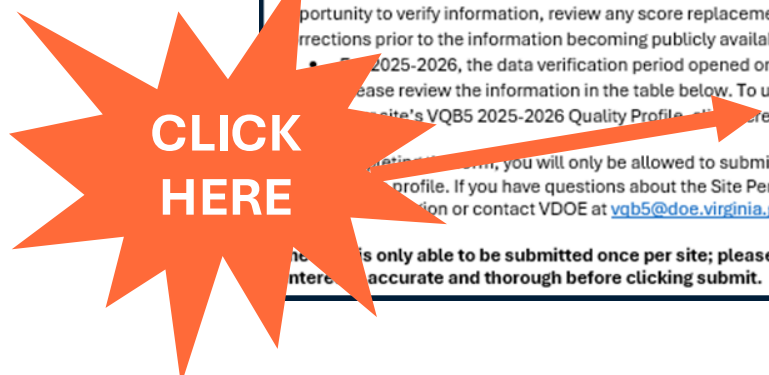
CLICK HERE

pportunity to verify information, review any score replacem
rrections prior to the information becoming publicly availa

• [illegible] 2025-2026, the data verification period opened o
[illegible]ease review the information in the table below. To u
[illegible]site's VQB5 2025-2026 Quality Profile, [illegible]

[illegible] you will only be allowed to subm
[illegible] profile. If you have questions about the Site Pe
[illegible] or contact VDOE at vqb5@doe.virginia.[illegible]

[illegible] is only able to be submitted once per site; pleas
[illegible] entere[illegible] accurate and thorough before clicking submit.